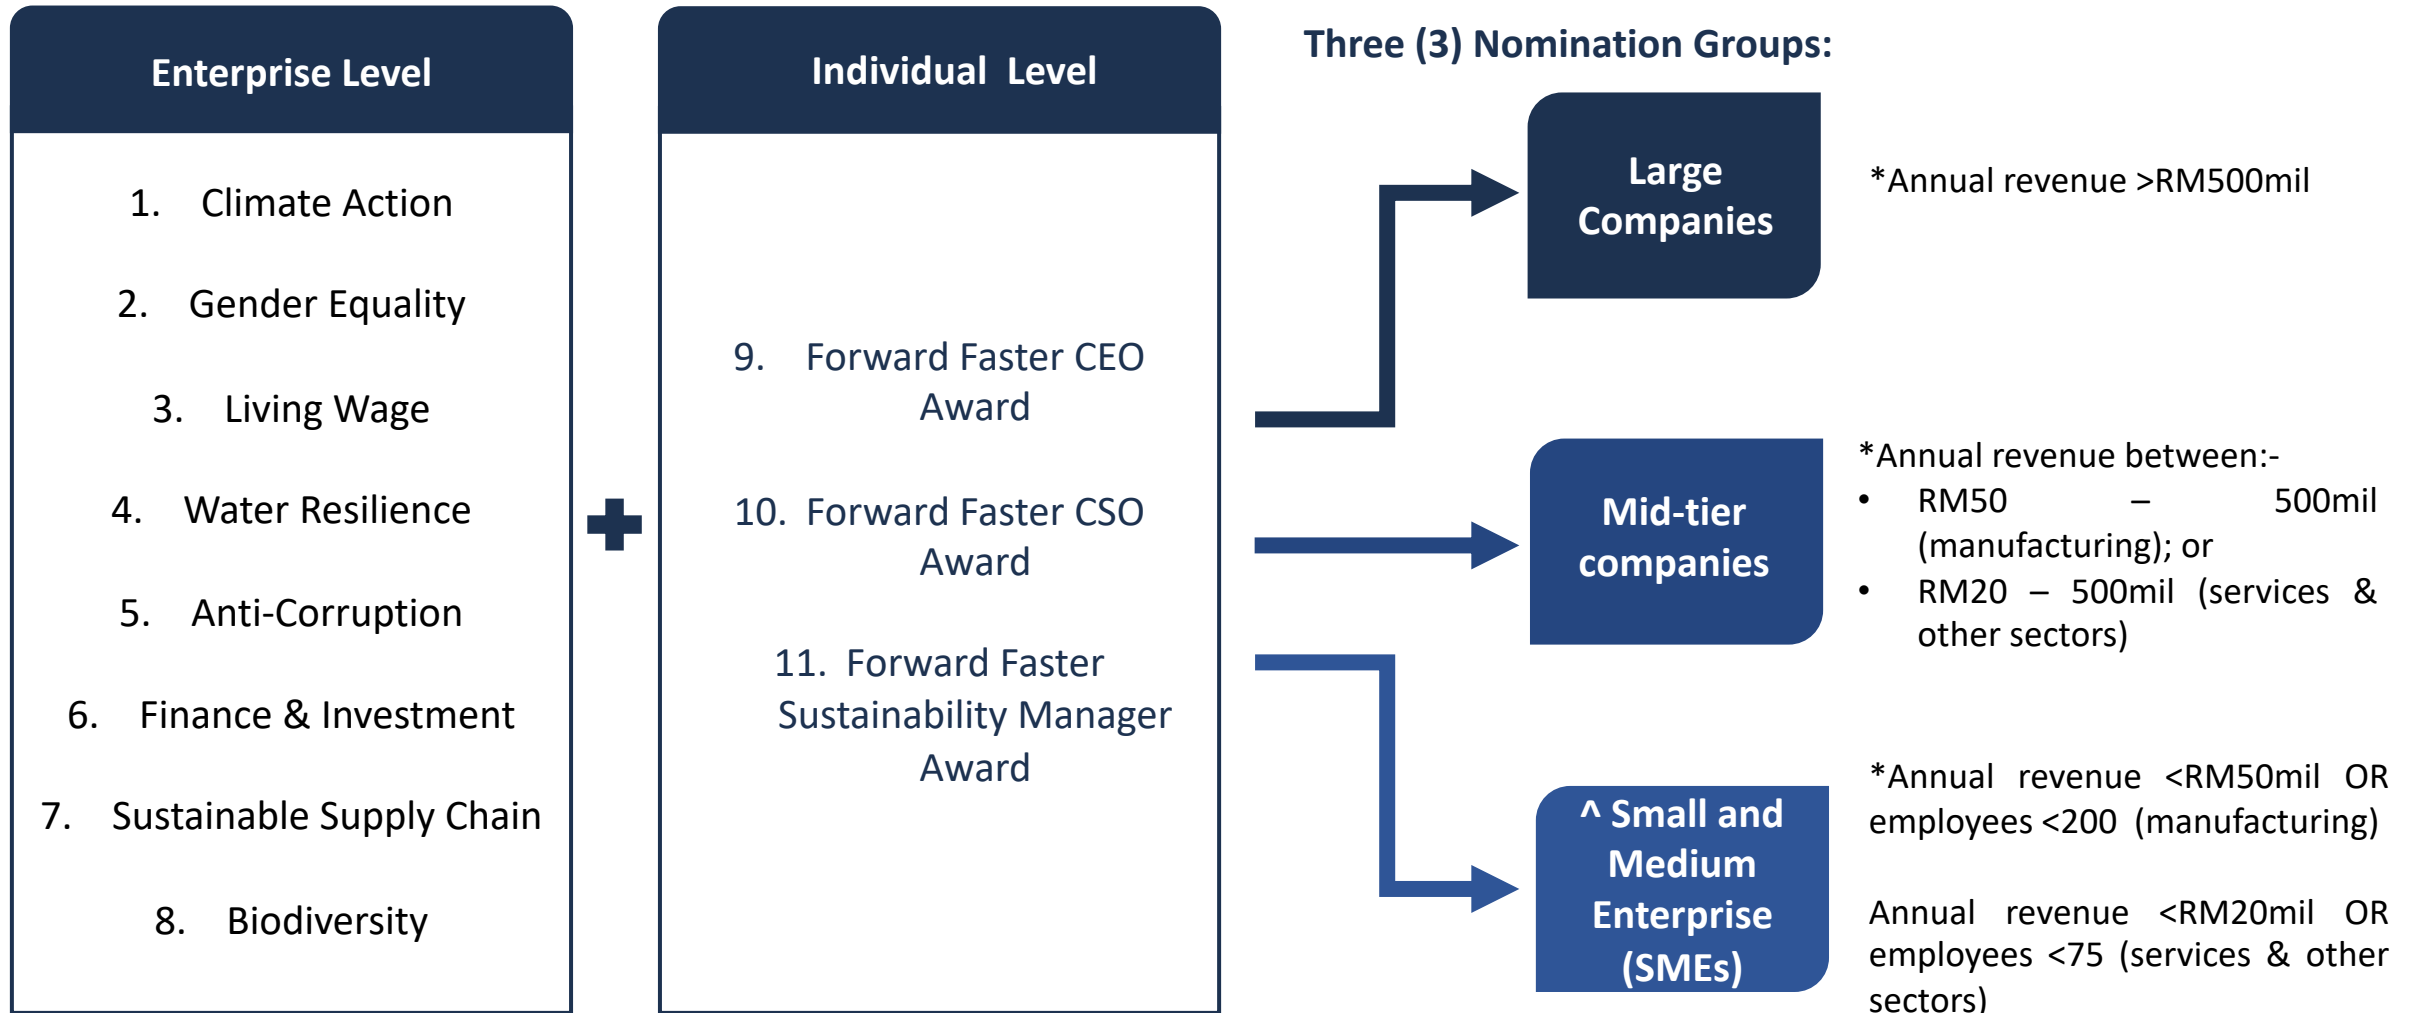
Enterprise Level

1. Climate Action
2. Gender Equality
3. Living Wage
4. Water Resilience
5. Anti-Corruption
6. Finance & Investment
7. Sustainable Supply Chain
8. Biodiversity

Individual Level

9. Forward Faster CEO Award
10. Forward Faster CSO Award
11. Forward Faster Sustainability Manager Award

Three (3) Nomination Groups:

Large Companies

*Annual revenue >RM500mil

Mid-tier companies

*Annual revenue between:-
• RM50 – 500mil (manufacturing); or
• RM20 – 500mil (services & other sectors)

^ Small and Medium Enterprise (SMEs)

*Annual revenue <RM50mil OR employees <200 (manufacturing)

Annual revenue <RM20mil OR employees <75 (services & other sectors)